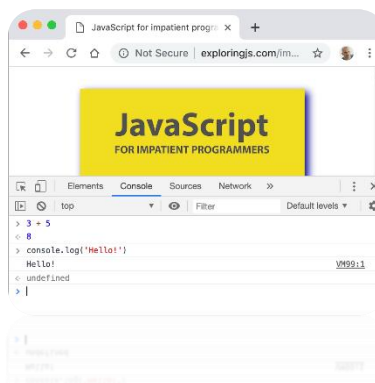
JavaScript for impatient progra ×
+
Not Secure | exploringjs.com/im...
JavaScript
FOR IMPATIENT PROGRAMMERS
Elements Console Sources Network »
top
Filter
Default levels ▾
> 3 + 5
< 8
> console.log('Hello!')
Hello!
VM99:1
< undefined
>